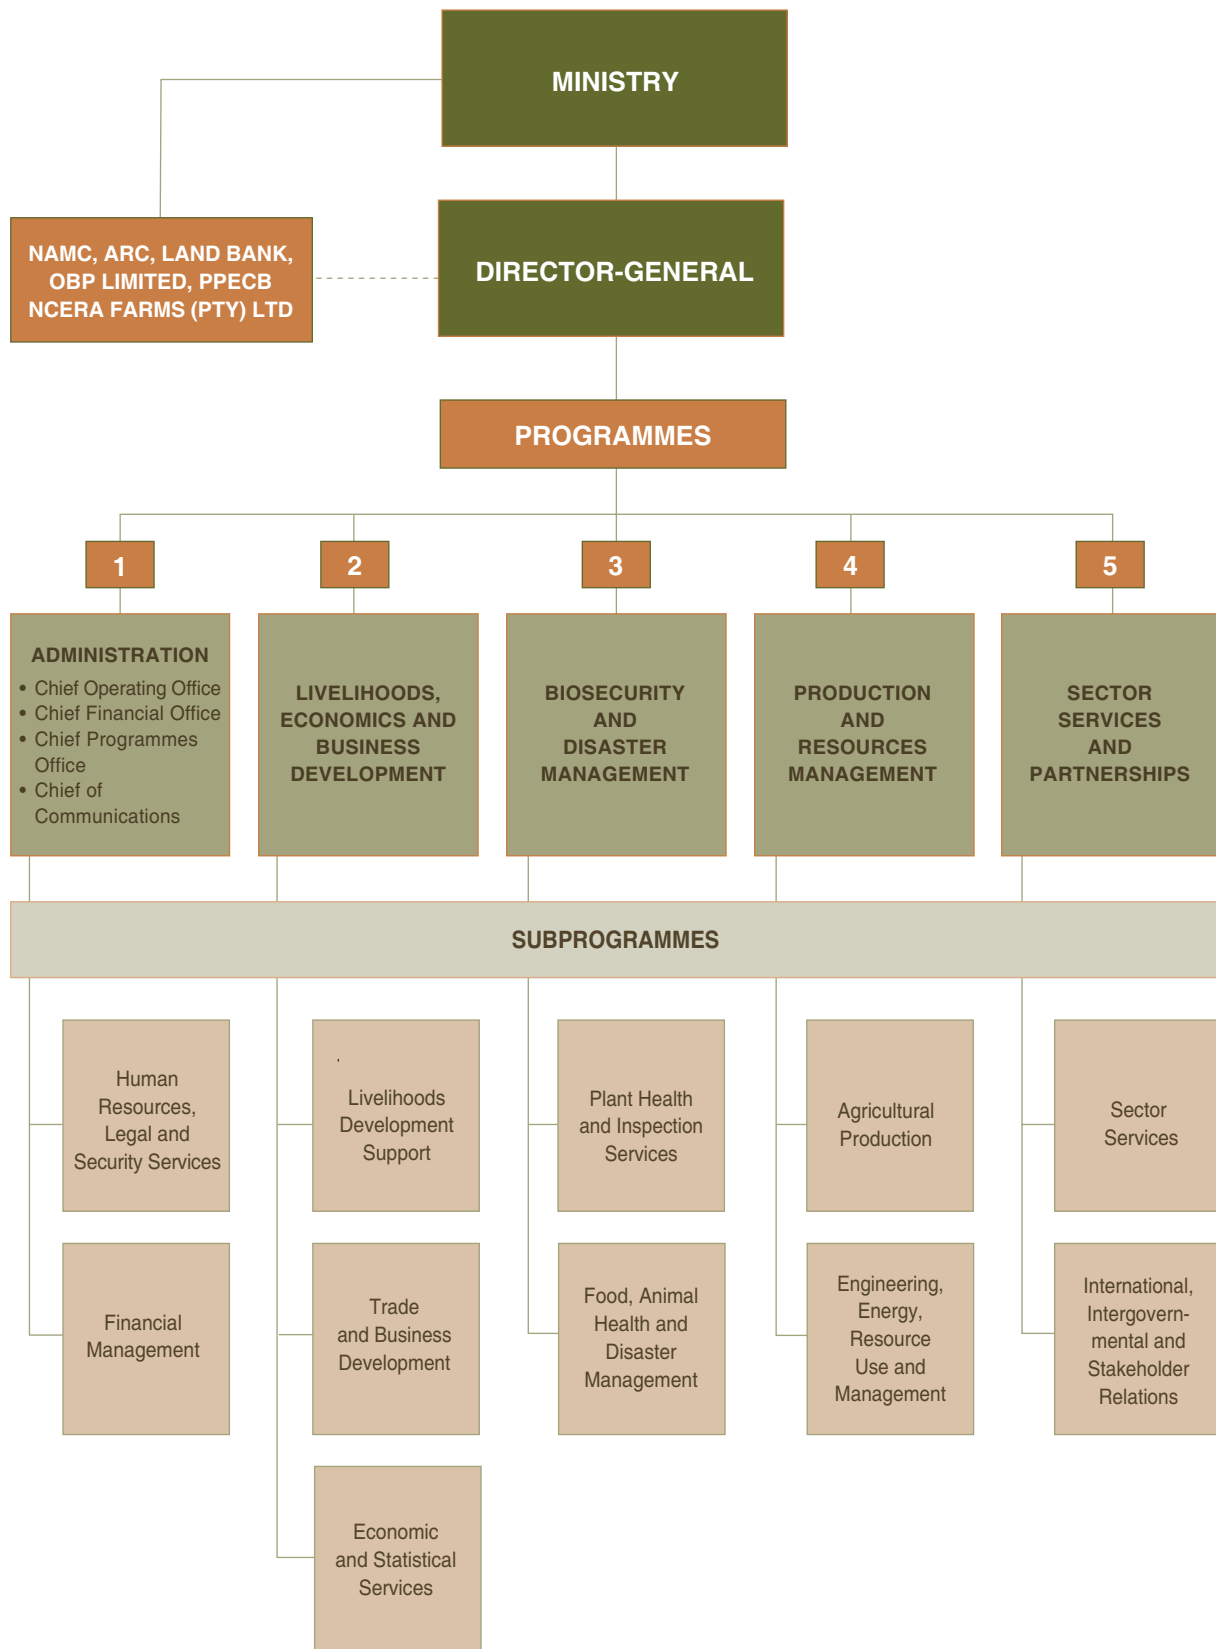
MINISTRY

NAMC, ARC, LAND BANK, OBP LIMITED, PPECB NCERA FARMS (PTY) LTD

DIRECTOR-GENERAL

PROGRAMMES

1

ADMINISTRATION
• Chief Operating Office
• Chief Financial Office
• Chief Programmes Office
• Chief of Communications

2

LIVELIHOODS, ECONOMICS AND BUSINESS DEVELOPMENT

3

BIOSECURITY AND DISASTER MANAGEMENT

4

PRODUCTION AND RESOURCES MANAGEMENT

5

SECTOR SERVICES AND PARTNERSHIPS

SUBPROGRAMMES

Human Resources, Legal and Security Services

Financial Management

Livelihoods Development Support

Trade and Business Development

Economic and Statistical Services

Plant Health and Inspection Services

Food, Animal Health and Disaster Management

Agricultural Production

Engineering, Energy, Resource Use and Management

Sector Services

International, Intergovernmental and Stakeholder Relations